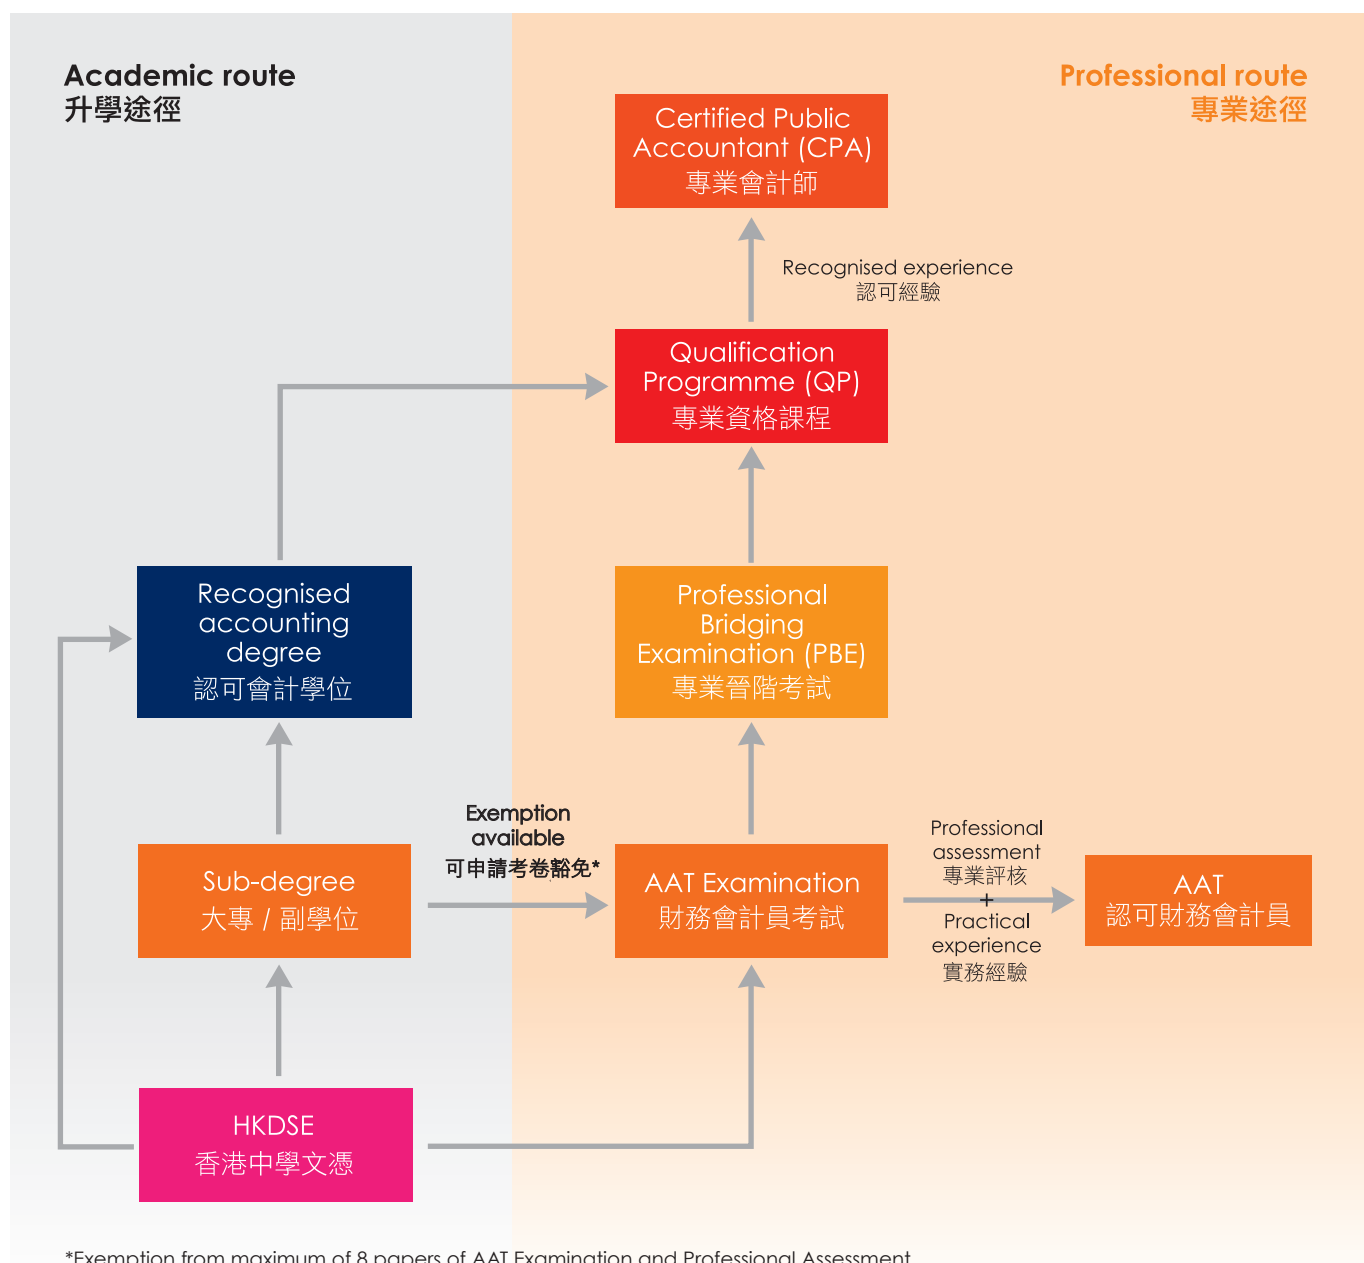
Academic route
升學途徑

Professional route
專業途徑

Certified Public Accountant (CPA)
專業會計師

Recognised experience
認可經驗

Qualification Programme (QP)
專業資格課程

Recognised accounting degree
認可會計學位

Professional Bridging Examination (PBE)
專業晉階考試

Exemption available
可申請考卷豁免*

Sub-degree
大專 / 副學位

AAT Examination
財務會計員考試

Professional assessment
專業評核
+
Practical experience
實務經驗

AAT
認可財務會計員

HKDSE
香港中學文憑

*Exemption from maximum of 8 papers of AAT Examination and Professional Assessment